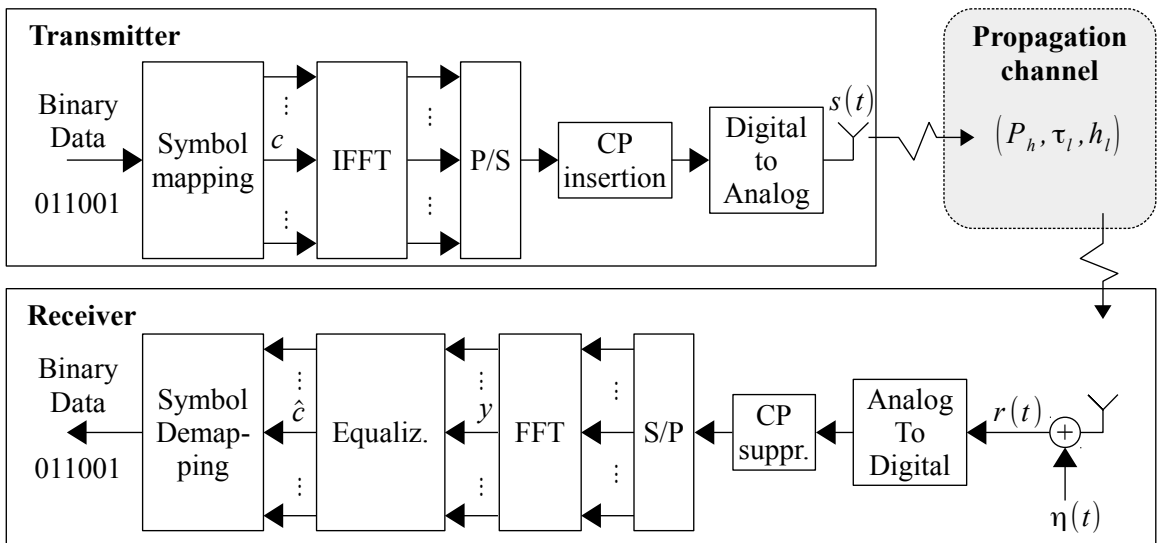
Transmitter

Binary Data 011001

Symbol mapping

$c$

IFFT

P/S

CP insertion

Digital to Analog

$s(t)$

Propagation channel

$\left(P_h, \tau_l, h_l\right)$

Receiver

Binary Data 011001

Symbol Demapping

$\hat{c}$

Equaliz.

$y$

FFT

S/P

CP suppr.

Analog To Digital

$r(t)$

$\eta(t)$